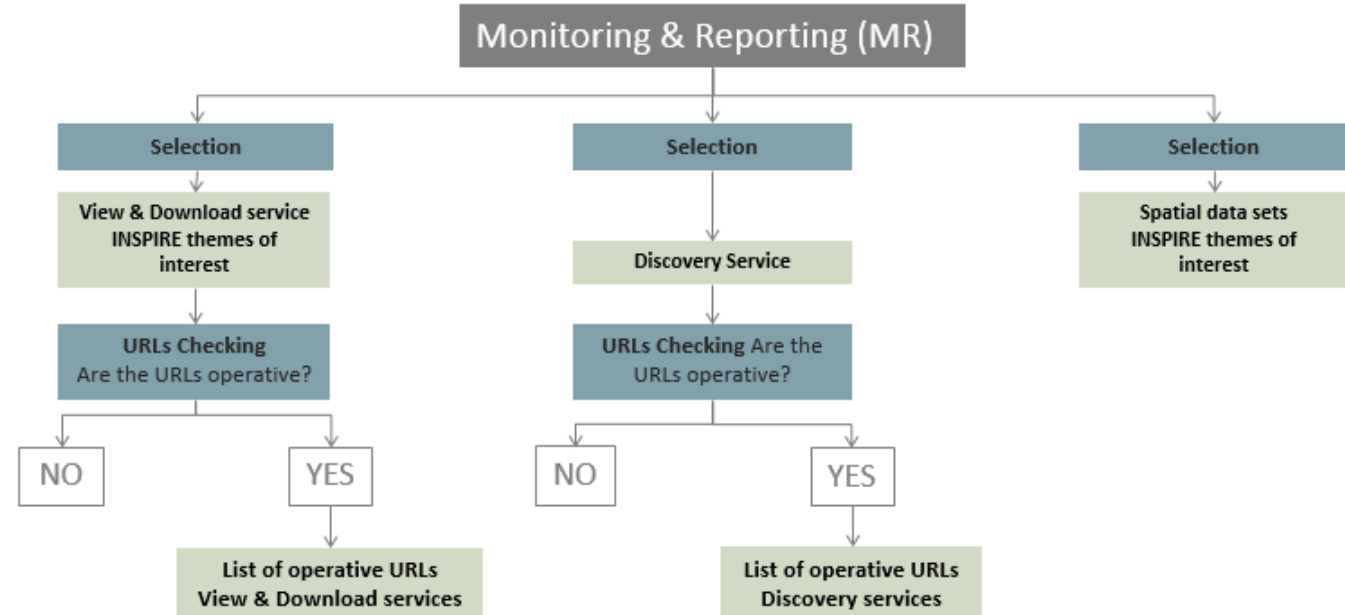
Monitoring & Reporting (MR)

Selection

View & Download service INSPIRE themes of interest

URLs Checking Are the URLs operative?

NO

YES

List of operative URLs View & Download services

Selection

Discovery Service

URLs Checking Are the URLs operative?

NO

YES

List of operative URLs Discovery services

Selection

Spatial data sets INSPIRE themes of interest